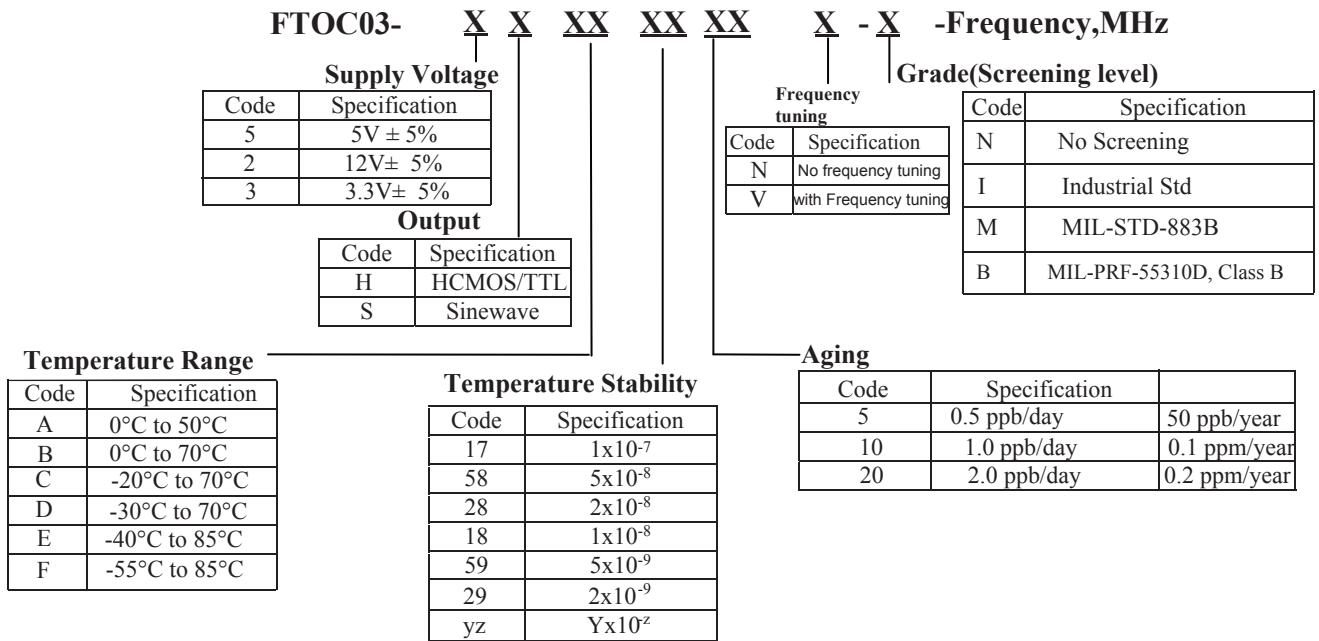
FTOC03- X X XX XX XX X - X -Frequency,MHz

Supply Voltage

| Code | Specification |
|---|---|
| 5 | 5V ± 5% |
| 2 | 12V± 5% |
| 3 | 3.3V± 5% |

Output

| Code | Specification |
|---|---|
| H | HCMOS/TTL |
| S | Sinewave |

Frequency tuning

| Code | Specification |
|---|---|
| N | No frequency tuning |
| V | with Frequency tuning |

Grade(Screening level)

| Code | Specification |
|---|---|
| N | No Screening |
| I | Industrial Std |
| M | MIL-STD-883B |
| B | MIL-PRF-55310D, Class B |

Temperature Range

| Code | Specification |
|---|---|
| A | 0°C to 50°C |
| B | 0°C to 70°C |
| C | -20°C to 70°C |
| D | -30°C to 70°C |
| E | -40°C to 85°C |
| F | -55°C to 85°C |

Temperature Stability

| Code | Specification |
|---|---|
| 17 | $1x10^{-7}$ |
| 58 | $5x10^{-8}$ |
| 28 | $2x10^{-8}$ |
| 18 | $1x10^{-8}$ |
| 59 | $5x10^{-9}$ |
| 29 | $2x10^{-9}$ |
| yz | $Yx10^{-z}$ |

Aging

| Code | Specification | |
|---|---|---|
| 5 | 0.5 ppb/day | 50 ppb/year |
| 10 | 1.0 ppb/day | 0.1 ppm/year |
| 20 | 2.0 ppb/day | 0.2 ppm/year |